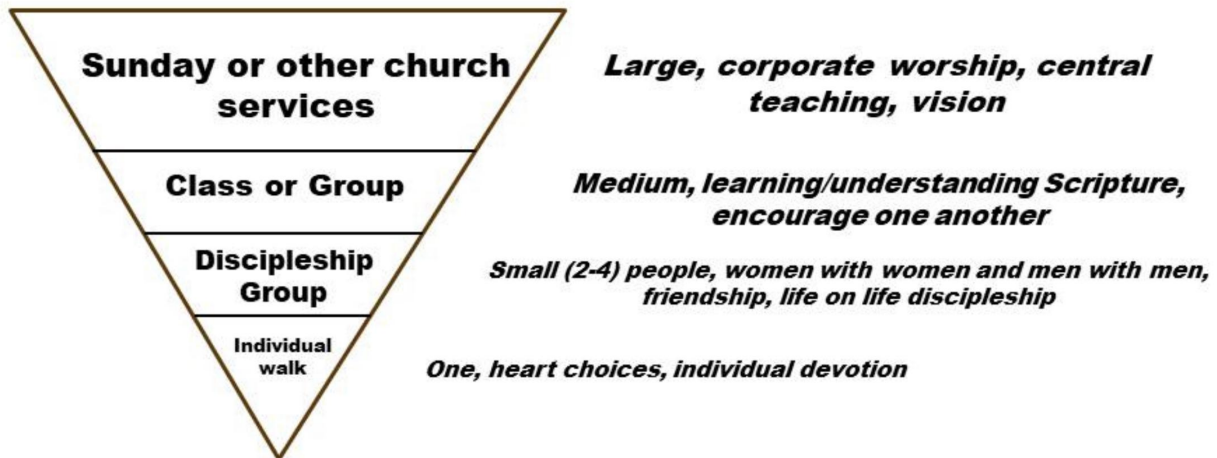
Sunday or other church services

Large, corporate worship, central teaching, vision

Class or Group

Medium, learning/understanding Scripture, encourage one another

Discipleship Group

Small (2-4) people, women with women and men with men, friendship, life on life discipleship

Individual walk

One, heart choices, individual devotion